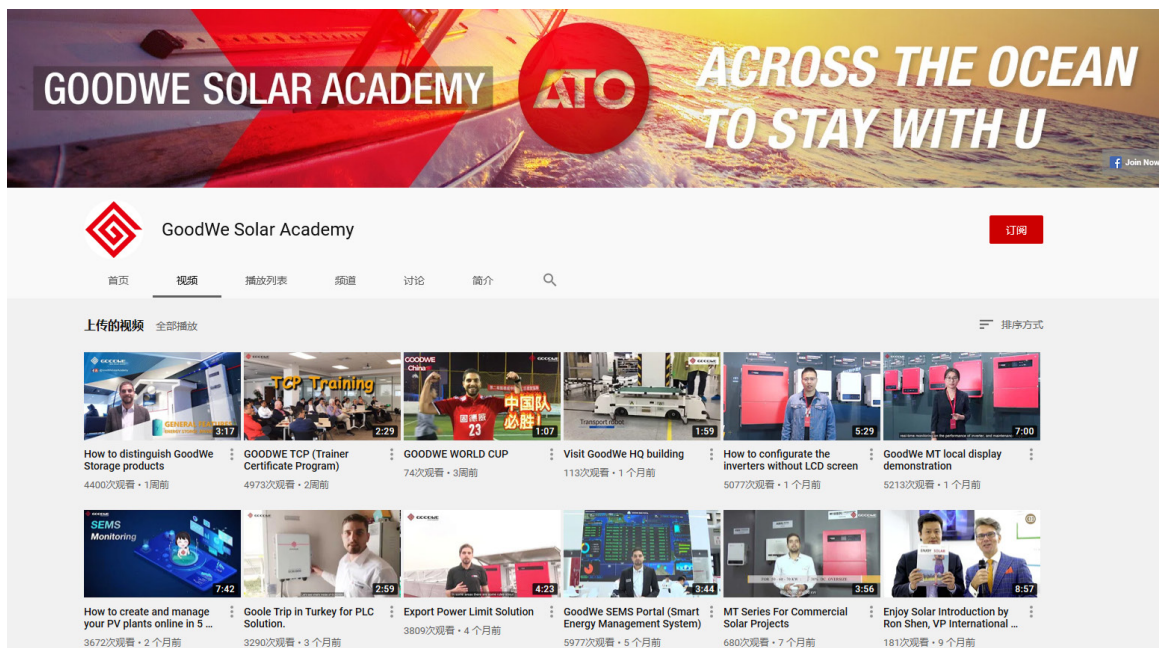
GOODWE SOLAR ACADEMY

ATO

ACROSS THE OCEAN TO STAY WITH U

Join Now

GoodWe Solar Academy

订阅

首页 视频 播放列表 频道 讨论 简介

上传的视频 全部播放

排序方式

3:17
How to distinguish GoodWe Storage products
4400次观看 • 1周前

TCP Training
2:29
GOODWE TCP (Trainer Certificate Program)
4973次观看 • 2周前

GOODWE China
中国队必胜!
1:07
GOODWE WORLD CUP
74次观看 • 3周前

Transport robot
1:59
Visit GoodWe HQ building
113次观看 • 1 个月前

5:29
How to configurate the inverters without LCD screen
5077次观看 • 1 个月前

7:00
GoodWe MT local display demonstration
5213次观看 • 1 个月前

SEMS Monitoring
7:42
How to create and manage your PV plants online in 5 ...
3672次观看 • 2 个月前

2:59
Goole Trip in Turkey for PLC Solution.
3290次观看 • 3 个月前

4:23
Export Power Limit Solution
3809次观看 • 4 个月前

3:44
GoodWe SEMS Portal (Smart Energy Management System)
5977次观看 • 5 个月前

3:56
MT Series For Commercial Solar Projects
680次观看 • 7 个月前

8:57
Enjoy Solar Introduction by Ron Shen, VP International ...
181次观看 • 9 个月前